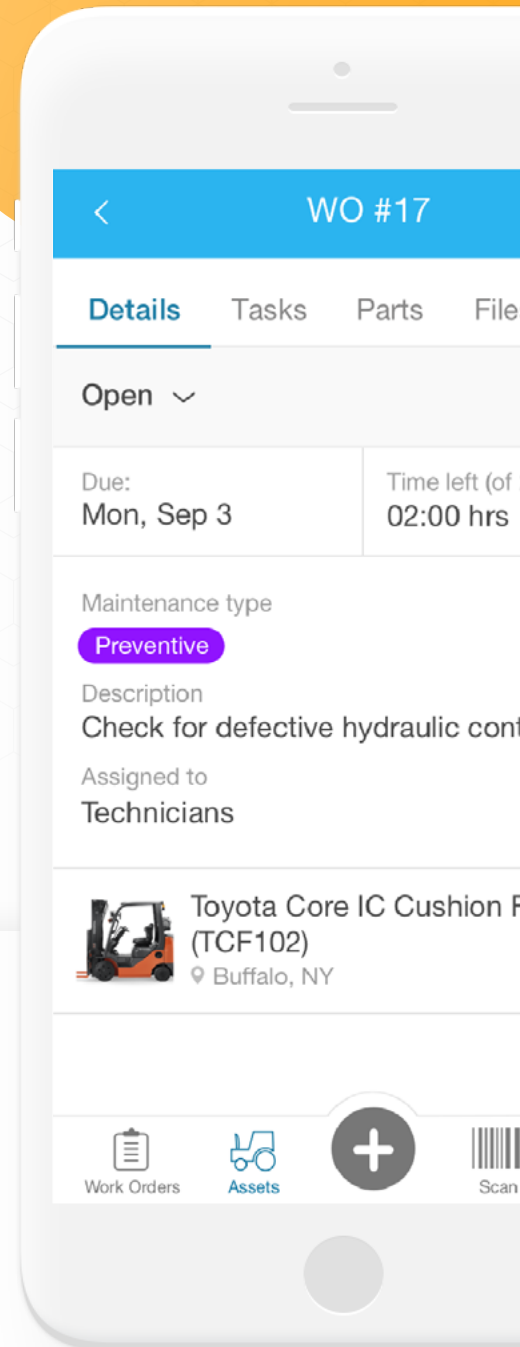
WO #17

Details Tasks Parts File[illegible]

Open

Due:
Mon, Sep 3

Time left (of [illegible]
02:00 hrs

Maintenance type
Preventive

Description
Check for defective hydraulic cont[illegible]

Assigned to
Technicians

Toyota Core IC Cushion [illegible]
(TCF102)
Buffalo, NY

Work Orders
Assets
Scan